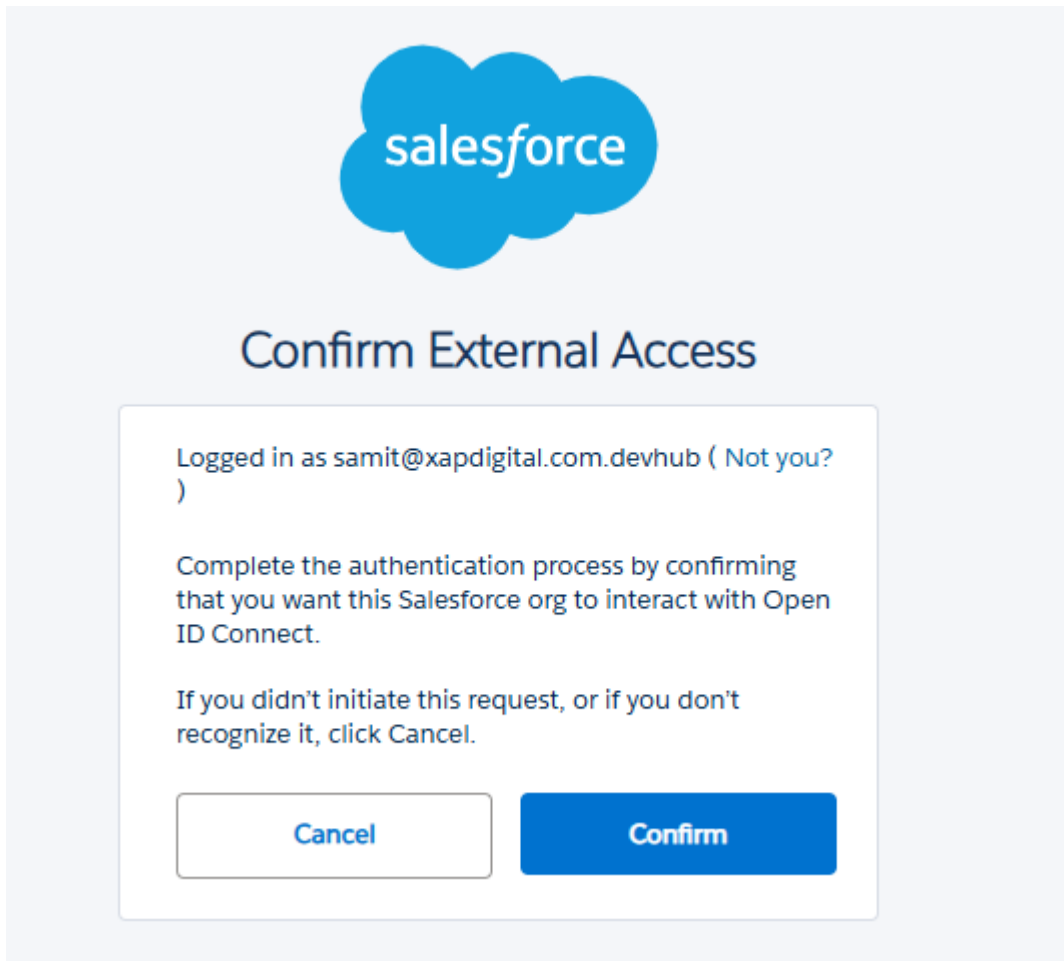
salesforce

Confirm External Access

Logged in as samit@xapdigital.com.devhub ( Not you? )

Complete the authentication process by confirming that you want this Salesforce org to interact with Open ID Connect.

If you didn't initiate this request, or if you don't recognize it, click Cancel.

Cancel

Confirm